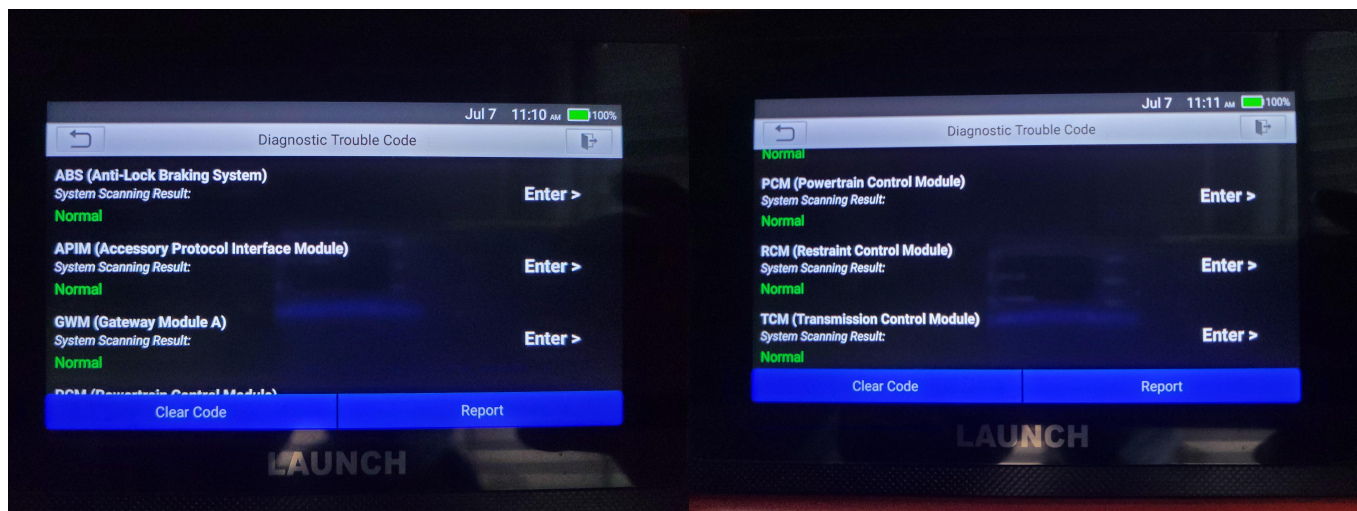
Jul 7 11:10 AM 100%

Diagnostic Trouble Code

ABS (Anti-Lock Braking System)
System Scanning Result:
Normal
Enter >

APIM (Accessory Protocol Interface Module)
System Scanning Result:
Normal
Enter >

GWM (Gateway Module A)
System Scanning Result:
Normal
Enter >

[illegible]

Clear Code
Report

LAUNCH

Jul 7 11:11 AM 100%

Diagnostic Trouble Code

Normal

PCM (Powertrain Control Module)
System Scanning Result:
Normal
Enter >

RCM (Restraint Control Module)
System Scanning Result:
Normal
Enter >

TCM (Transmission Control Module)
System Scanning Result:
Normal
Enter >

Clear Code
Report

LAUNCH